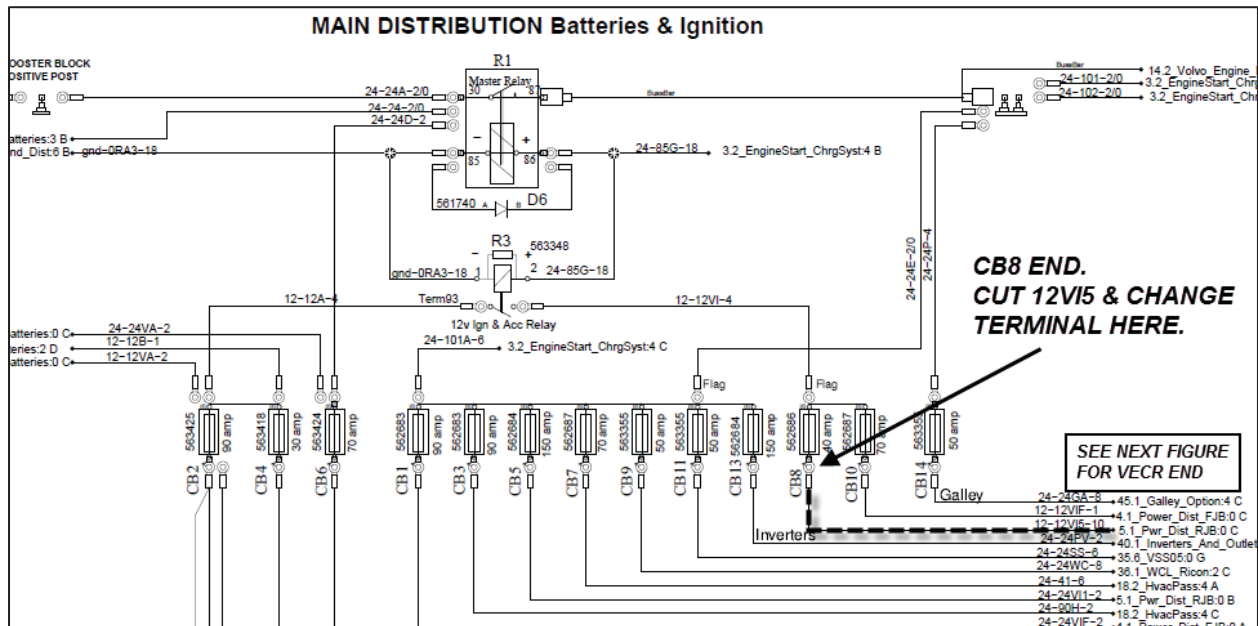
MAIN DISTRIBUTION Batteries & Ignition

OOSTER BLOCK
OSITIVE POST

R1
Master Relay
30
87
85
86
BusBar
24-24A-2/0
24-24-2/0
24-24D-2
atteries:3 B
nd_Dist:6 B gnd-0RA3-18
24-85G-18
3.2_EngineStart_ChrgSyst:4 B
561740 A B D6
R3
563348
gnd-0RA3-18 1
2 24-85G-18
12-12A-4
Term93
12-12VI-4
12v Ign & Acc Relay
24-101A-6
3.2_EngineStart_ChrgSyst:4 C
atteries:0 C 24-24VA-2
eries:2 D 12-12B-1
atteries:0 C 12-12VA-2

BusBar
14.2_Volvo_Engine_
24-101-2/0 3.2_EngineStart_Chr
24-102-2/0 3.2_EngineStart_Chr
24-24E-2/0
24-24P-4

CB8 END.
CUT 12VI5 & CHANGE
TERMINAL HERE.

Flag
Flag

563425 90 amp
563418 30 amp
563424 70 amp
562683 90 amp
562683 90 amp
562684 150 amp
562687 70 amp
563355 50 amp
563355 50 amp
562684 150 amp
562586 40 amp
562687 70 amp
563355 50 amp

CB2 CB4 CB6 CB1 CB3 CB5 CB7 CB9 CB11 CB13 CB8 CB10 CB14

SEE NEXT FIGURE
FOR VECR END

Galley
Inverters
24-24GA-8 45.1_Galley_Option:4 C
12-12VIF-1 4.1_Power_Dist_FJB:0 C
12-12VI5-10 5.1_Pwr_Dist_RJB:0 C
24-24PV-2 40.1_Inverters_And_Outlet
24-24SS-6 35.6_VSS05:0 G
24-24WC-8 36.1_WCL_Ricon:2 C
24-41-6 18.2_HvacPass:4 A
24-24VI1-2 5.1_Pwr_Dist_RJB:0 B
24-90H-2 18.2_HvacPass:4 C
24-24VIF-2 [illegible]